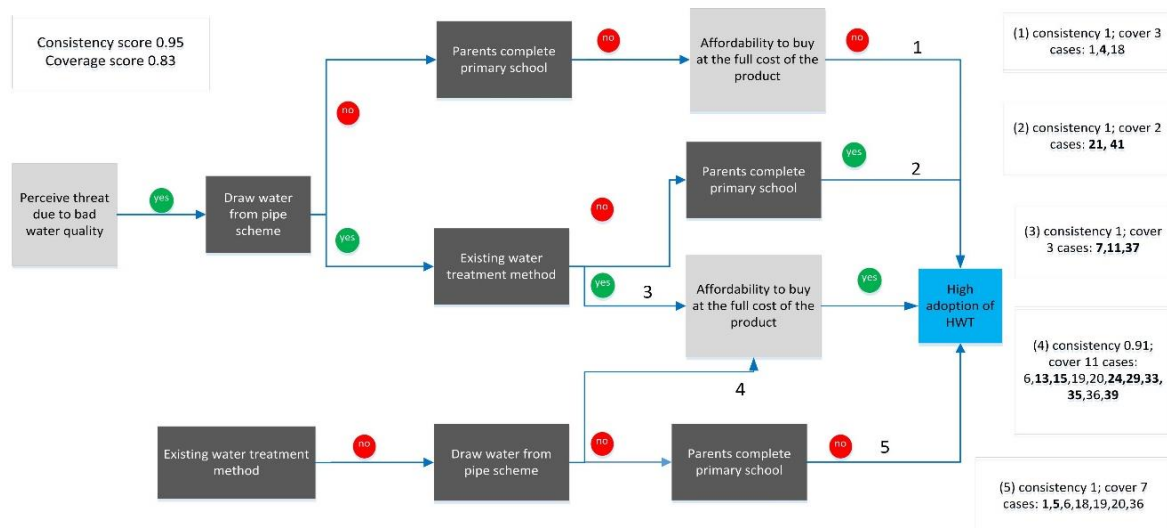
Consistency score 0.95
Coverage score 0.83

Perceive threat due to bad water quality

yes

Draw water from pipe scheme

no

Parents complete primary school

no

Affordability to buy at the full cost of the product

no

1

(1) consistency 1; cover 3 cases: 1,4,18

yes

Existing water treatment method

no

Parents complete primary school

yes

2

(2) consistency 1; cover 2 cases: 21, 41

yes

3

Affordability to buy at the full cost of the product

yes

(3) consistency 1; cover 3 cases: 7,11,37

High adoption of HWT

4

(4) consistency 0.91; cover 11 cases: 6,13,15,19,20,24,29,33,35,36,39

Existing water treatment method

no

Draw water from pipe scheme

no

Parents complete primary school

no

5

(5) consistency 1; cover 7 cases: 1,5,6,18,19,20,36